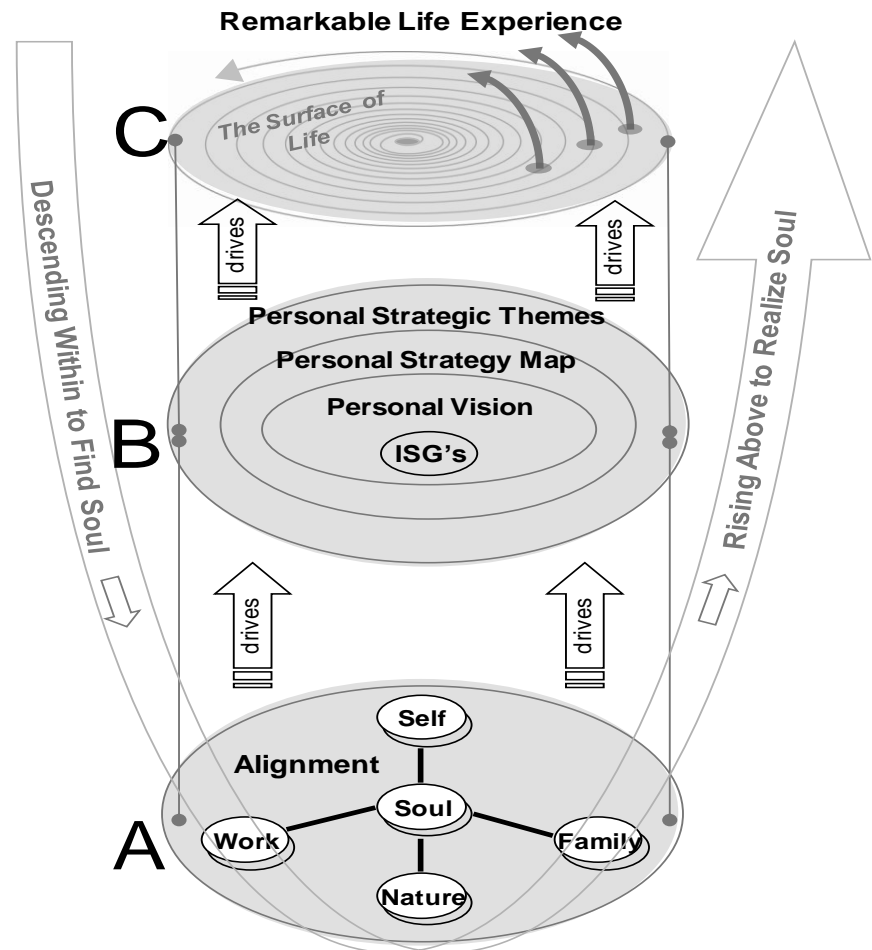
Remarkable Life Experience

C

The Surface of Life

drives

drives

Descending Within to Find Soul

Rising Above to Realize Soul

Personal Strategic Themes

Personal Strategy Map

Personal Vision

ISG's

B

drives

drives

Self

Alignment

Soul

Work

Family

Nature

A